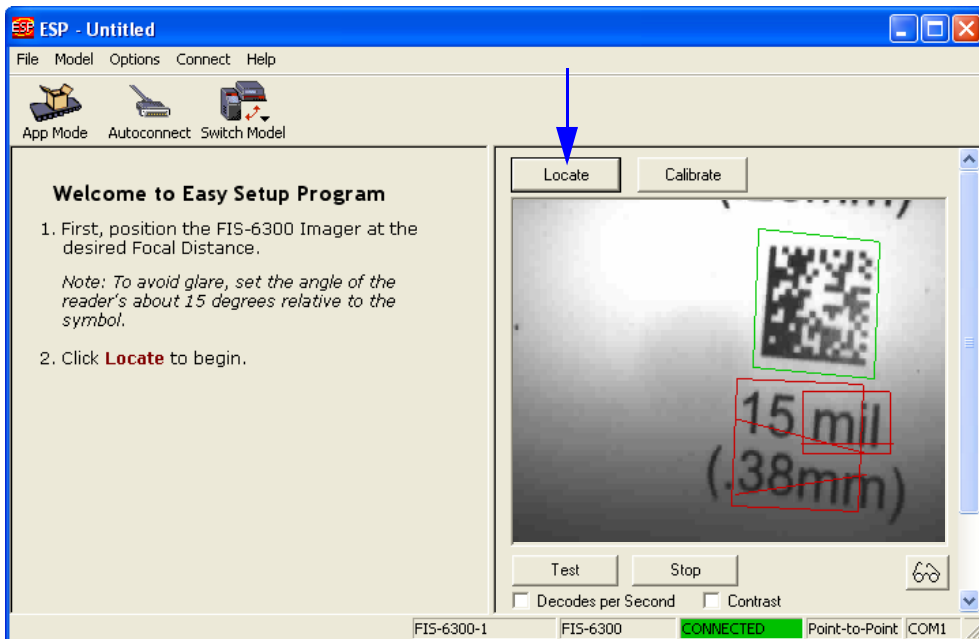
ESP - Untitled

File Model Options Connect Help

App Mode Autoconnect Switch Model

Welcome to Easy Setup Program

1. First, position the FIS-6300 Imager at the desired Focal Distance.

Note: To avoid glare, set the angle of the reader's about 15 degrees relative to the symbol.

2. Click Locate to begin.

Locate Calibrate

15 mil
(.38mm)

Test Stop

Decodes per Second Contrast

FIS-6300-1 FIS-6300 CONNECTED Point-to-Point COM1